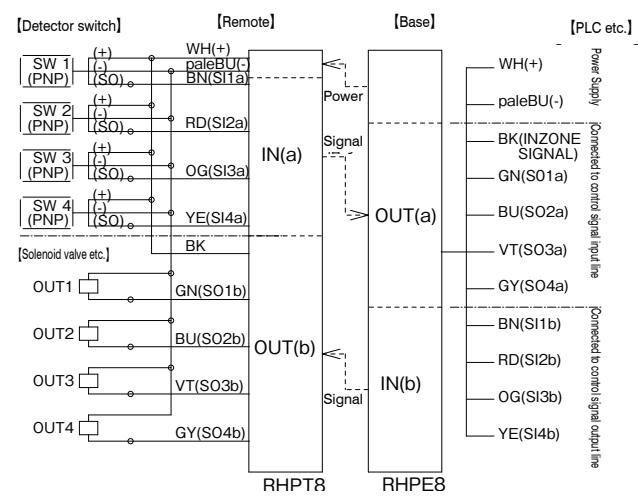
【Detector switch】

【Remote】

【Base】

【PLC etc.】

SW 1 (PNP)
(+)
(-)
(SO)

SW 2 (PNP)
(+)
(-)
(SO)

SW 3 (PNP)
(+)
(-)
(SO)

SW 4 (PNP)
(+)
(-)
(SO)

WH(+)
paleBU(-)
BN(SI1a)
RD(SI2a)
OG(SI3a)
YE(SI4a)
BK

【Solenoid valve etc.】

OUT1
OUT2
OUT3
OUT4

GN(SO1b)
BU(SO2b)
VT(SO3b)
GY(SO4b)

IN(a)
OUT(b)

Power
Signal
Signal

OUT(a)
IN(b)

RHPT8
RHPE8

WH(+)
paleBU(-)
Power Supply

BK(INZONE SIGNAL)
GN(S01a)
BU(SO2a)
VT(SO3a)
GY(SO4a)
Connected to control signal input line

BN(SI1b)
RD(SI2b)
OG(SI3b)
YE(SI4b)
Connected to control signal output line